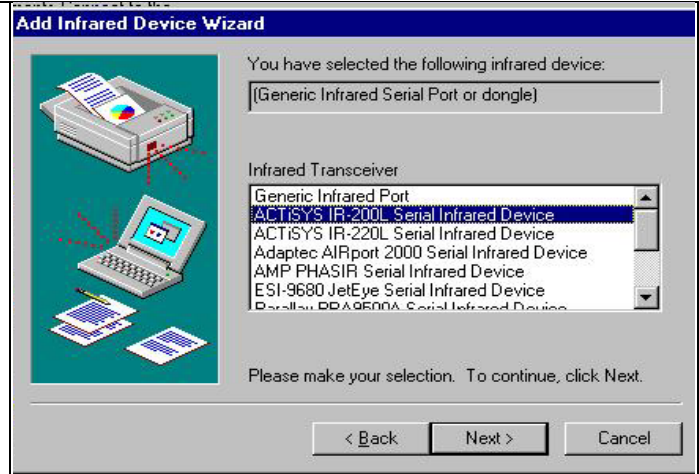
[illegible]

Add Infrared Device Wizard

You have selected the following infrared device:

(Generic Infrared Serial Port or dongle)

Infrared Transceiver

Generic Infrared Port
ACTiSYS IR-200L Serial Infrared Device
ACTiSYS IR-220L Serial Infrared Device
Adaptec AIRport 2000 Serial Infrared Device
AMP PHASIR Serial Infrared Device
ESI-9680 JetEye Serial Infrared Device
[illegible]

Please make your selection. To continue, click Next.

< Back

Next >

Cancel